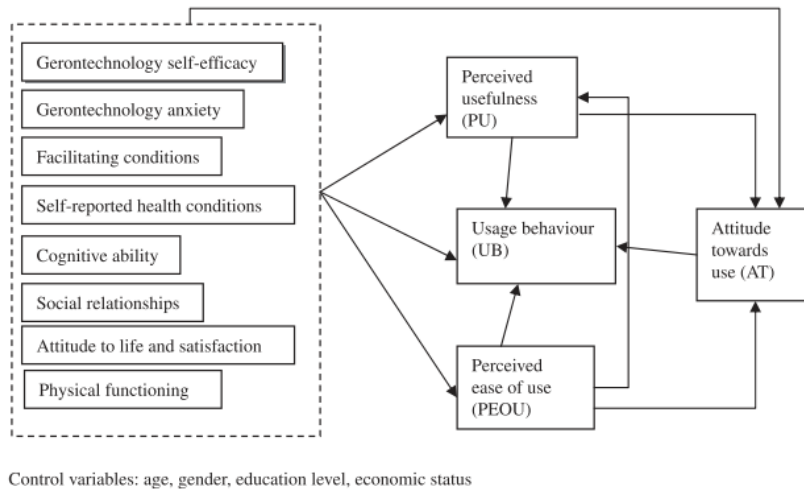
Gerontechnology self-efficacy

Gerontechnology anxiety

Facilitating conditions

Self-reported health conditions

Cognitive ability

Social relationships

Attitude to life and satisfaction

Physical functioning

Perceived usefulness (PU)

Usage behaviour (UB)

Perceived ease of use (PEOU)

Attitude towards use (AT)

Control variables: age, gender, education level, economic status